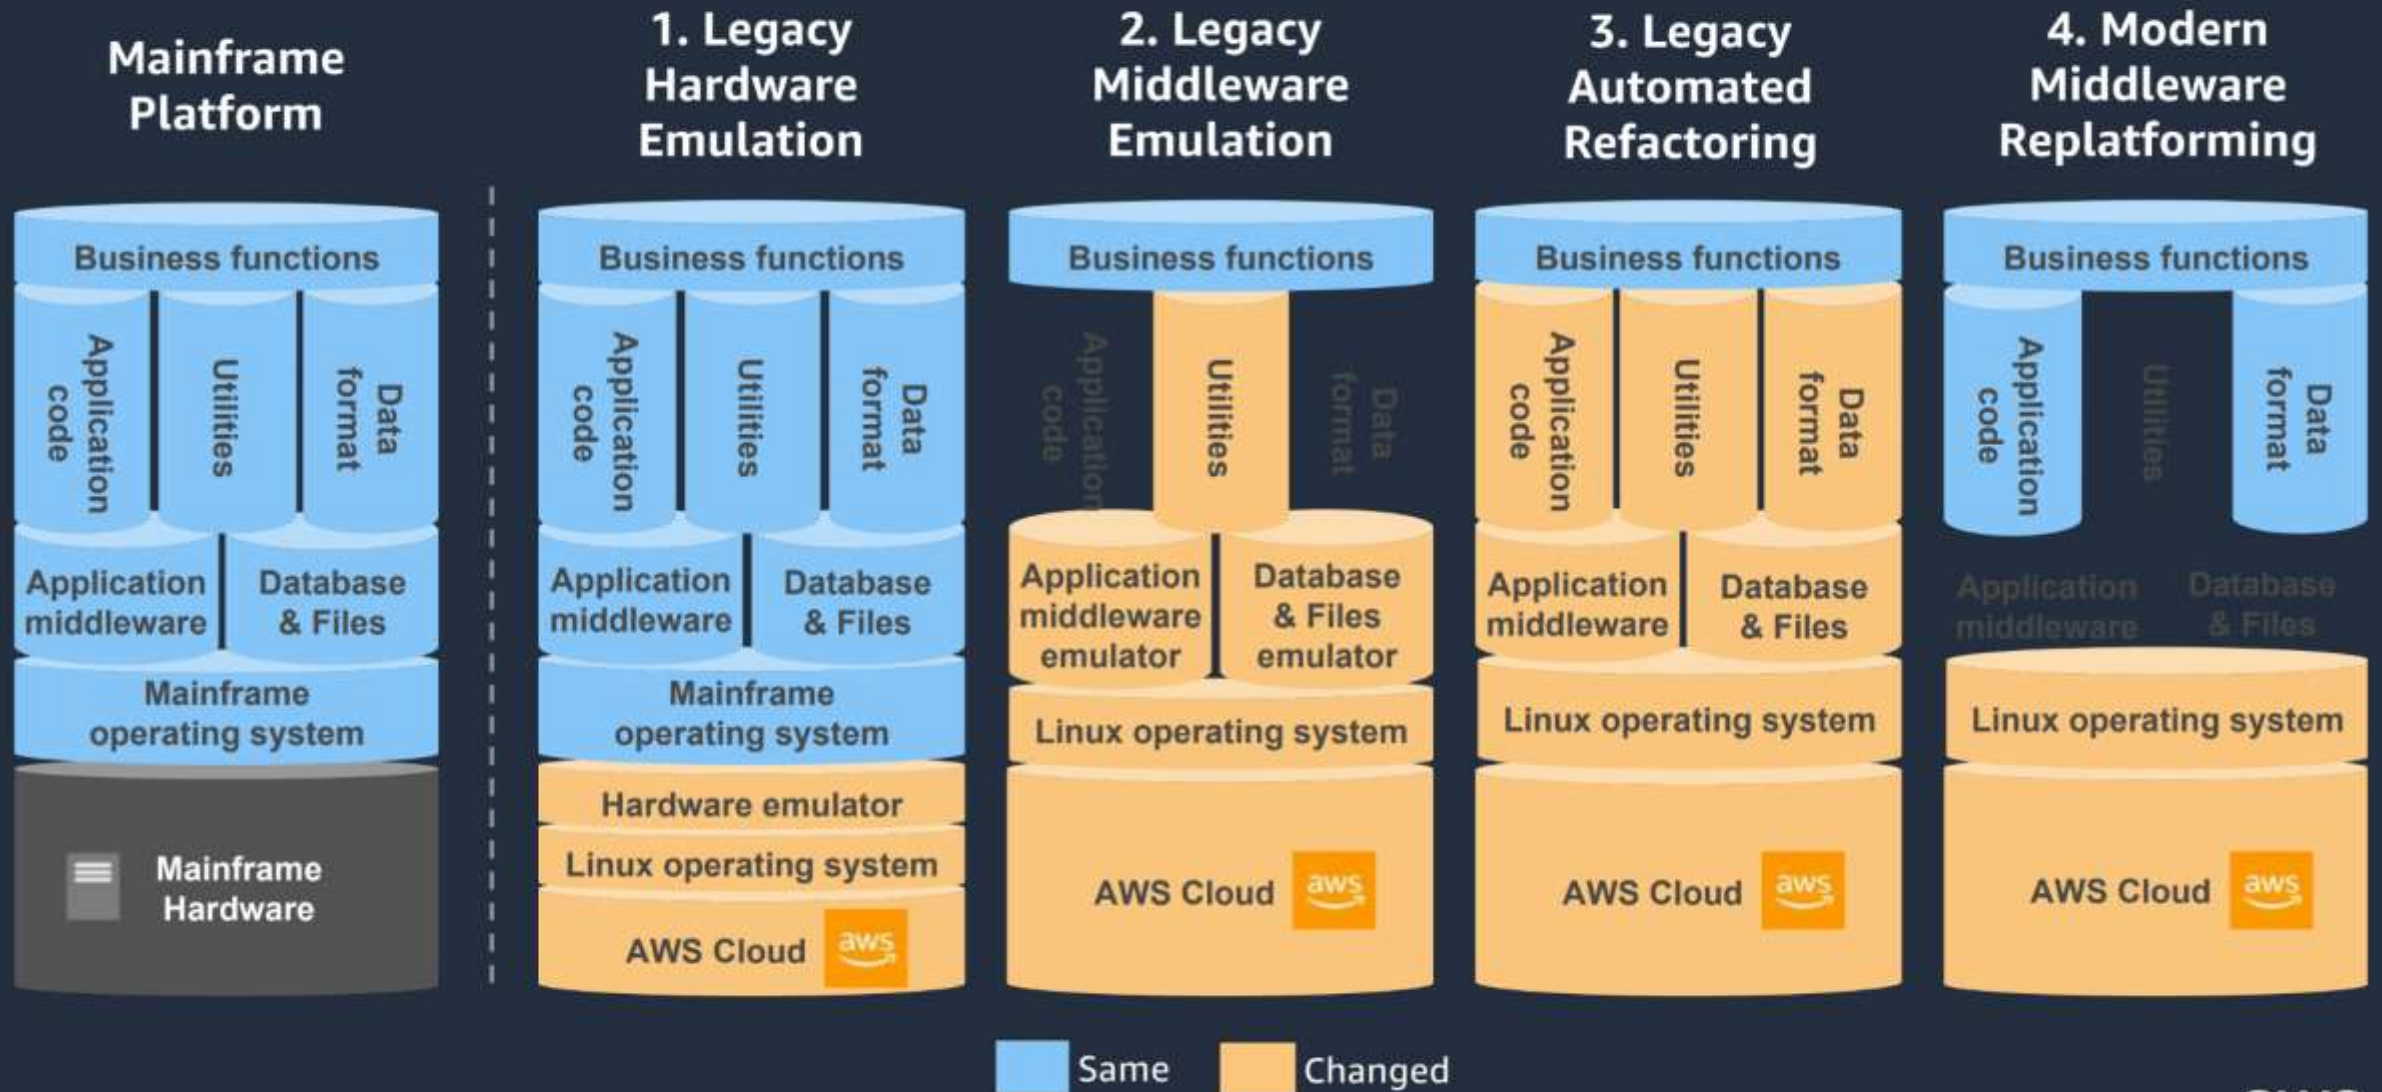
Mainframe Platform

Business functions

Application code

Utilities

Data format

Application middleware

Database & Files

Mainframe operating system

Mainframe Hardware

1. Legacy Hardware Emulation

Business functions

Application code

Utilities

Data format

Application middleware

Database & Files

Mainframe operating system

Hardware emulator

Linux operating system

AWS Cloud aws

2. Legacy Middleware Emulation

Business functions

Application code

Utilities

Data format

Application middleware emulator

Database & Files emulator

Linux operating system

AWS Cloud aws

3. Legacy Automated Refactoring

Business functions

Application code

Utilities

Data format

Application middleware

Database & Files

Linux operating system

AWS Cloud aws

4. Modern Middleware Replatforming

Business functions

Application code

Utilities

Data format

Application middleware

Database & Files

Linux operating system

AWS Cloud aws

Same Changed